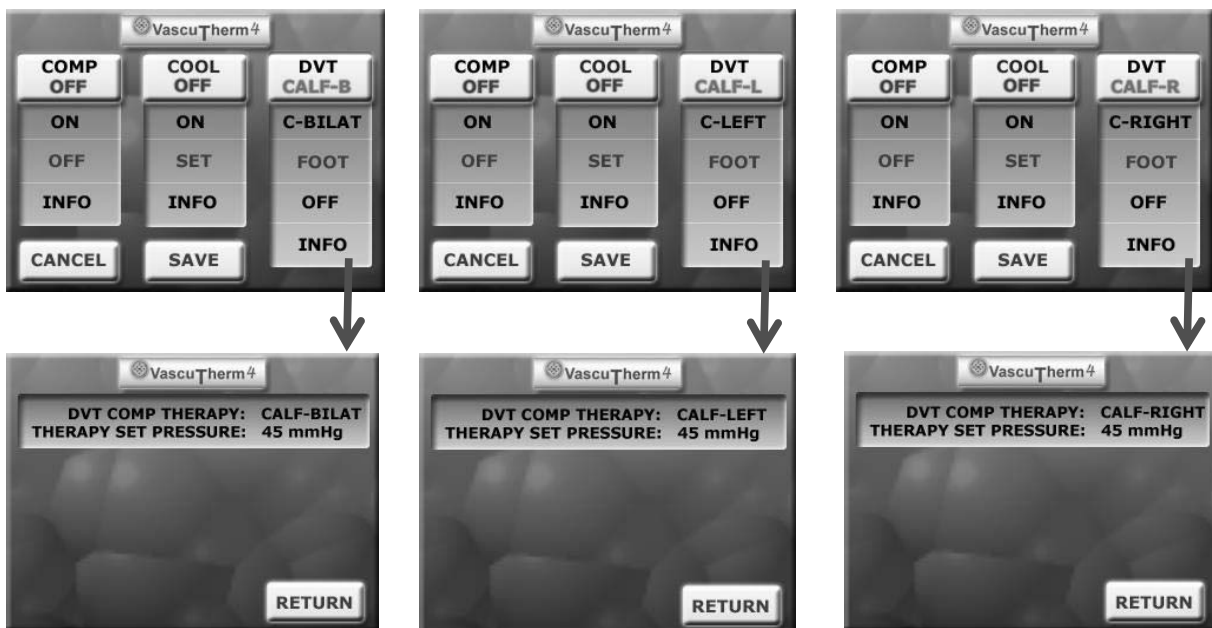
VascuTherm4

COMP OFF
COOL OFF
DVT CALF-B

ON
ON
C-BILAT

OFF
SET
FOOT

INFO
INFO
OFF

INFO

CANCEL
SAVE

VascuTherm4

COMP OFF
COOL OFF
DVT CALF-L

ON
ON
C-LEFT

OFF
SET
FOOT

INFO
INFO
OFF

INFO

CANCEL
SAVE

VascuTherm4

COMP OFF
COOL OFF
DVT CALF-R

ON
ON
C-RIGHT

OFF
SET
FOOT

INFO
INFO
OFF

INFO

CANCEL
SAVE

VascuTherm4

DVT COMP THERAPY: CALF-BILAT
THERAPY SET PRESSURE: 45 mmHg

RETURN

VascuTherm4

DVT COMP THERAPY: CALF-LEFT
THERAPY SET PRESSURE: 45 mmHg

RETURN

VascuTherm4

DVT COMP THERAPY: CALF-RIGHT
THERAPY SET PRESSURE: 45 mmHg

RETURN